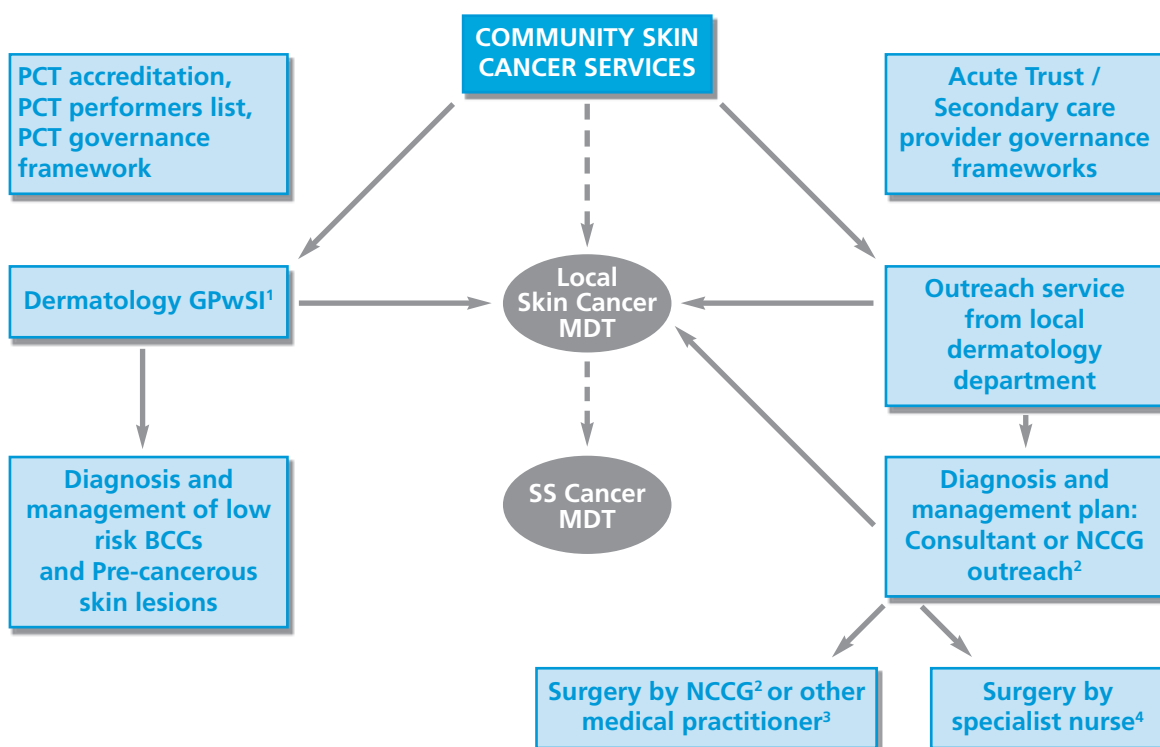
COMMUNITY SKIN CANCER SERVICES

PCT accreditation, PCT performers list, PCT governance framework

Acute Trust / Secondary care provider governance frameworks

Dermatology GPwSI$^1$

Local Skin Cancer MDT

Outreach service from local dermatology department

Diagnosis and management of low risk BCCs and Pre-cancerous skin lesions

SS Cancer MDT

Diagnosis and management plan: Consultant or NCCG outreach$^2$

Surgery by NCCG$^2$ or other medical practitioner$^3$

Surgery by specialist nurse$^4$